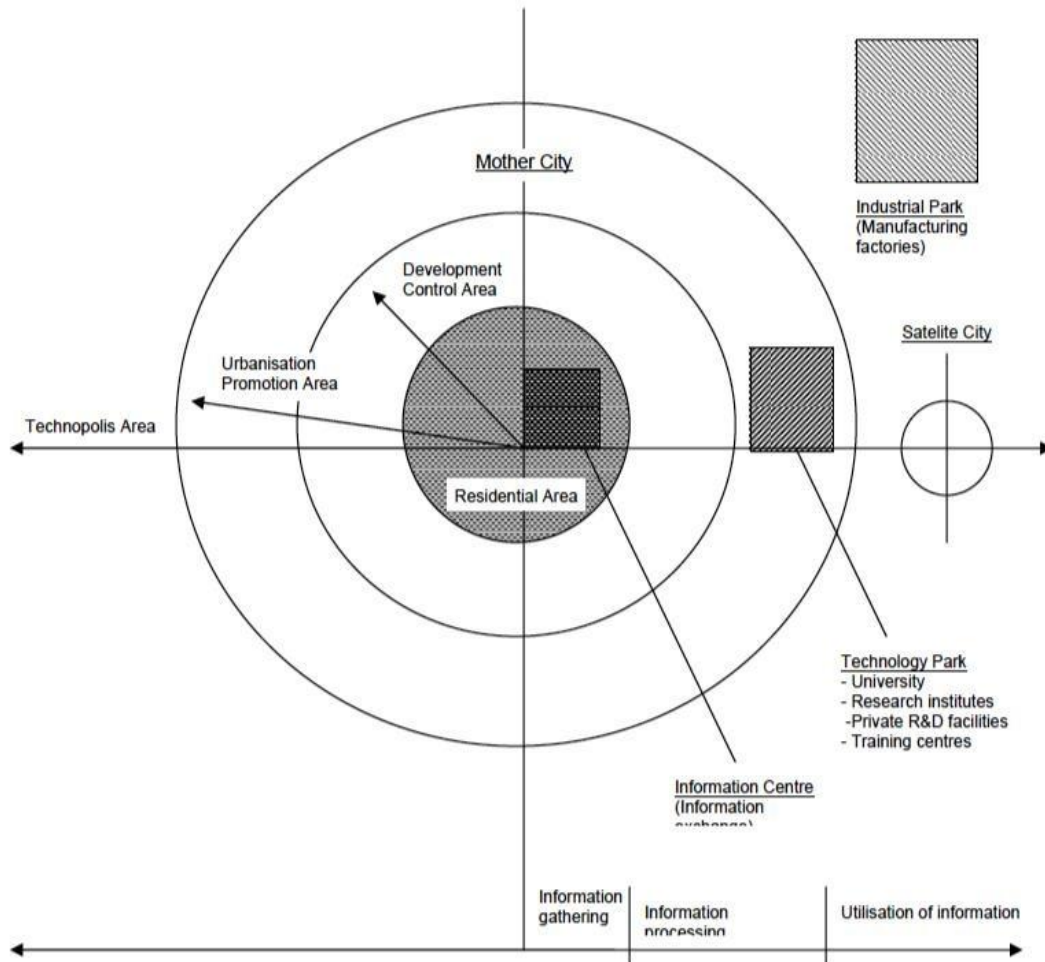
Mother City

Industrial Park (Manufacturing factories)

Development Control Area

Satelite City

Urbanisation Promotion Area

Technopolis Area

Residential Area

Technology Park
- University
- Research institutes
-Private R&D facilities
- Training centres

Information Centre (Information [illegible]

Information gathering

Information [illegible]

Utilisation of information